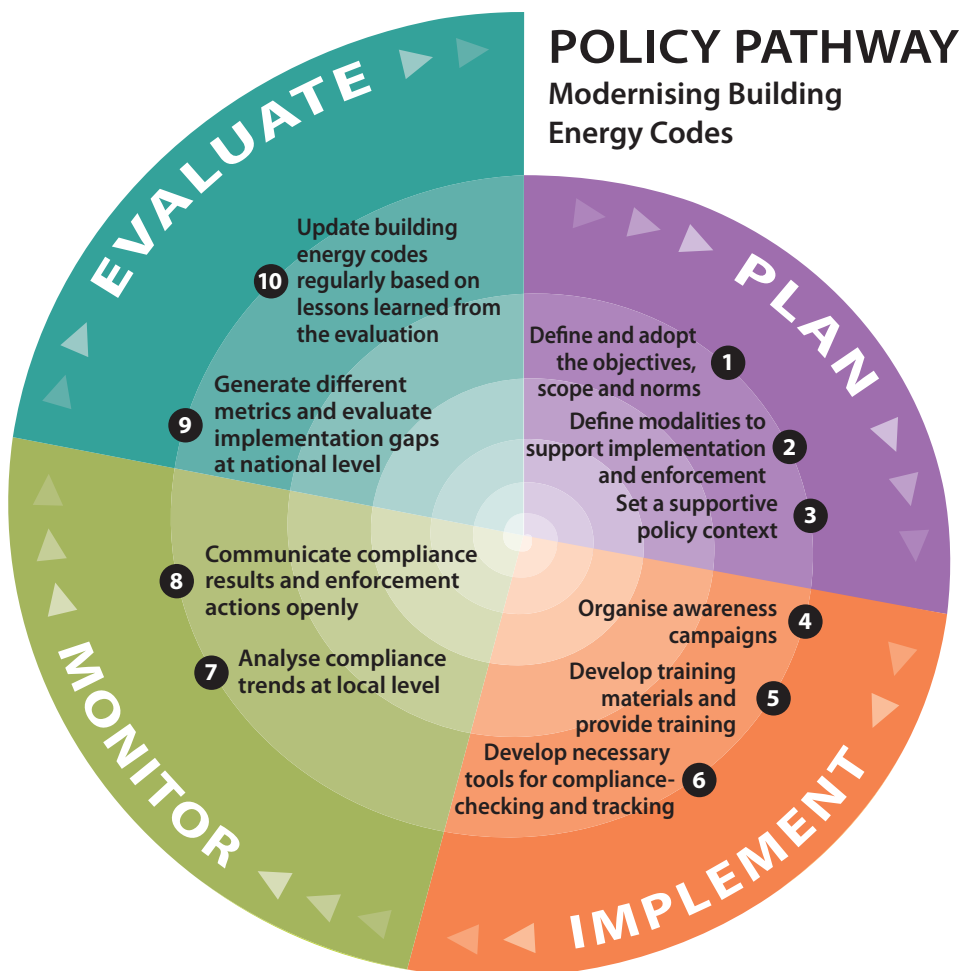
POLICY PATHWAY
Modernising Building Energy Codes

EVALUATE

PLAN

1 Define and adopt the objectives, scope and norms

2 Define modalities to support implementation and enforcement

3 Set a supportive policy context

IMPLEMENT

4 Organise awareness campaigns

5 Develop training materials and provide training

6 Develop necessary tools for compliance-checking and tracking

MONITOR

7 Analyse compliance trends at local level

8 Communicate compliance results and enforcement actions openly

9 Generate different metrics and evaluate implementation gaps at national level

10 Update building energy codes regularly based on lessons learned from the evaluation